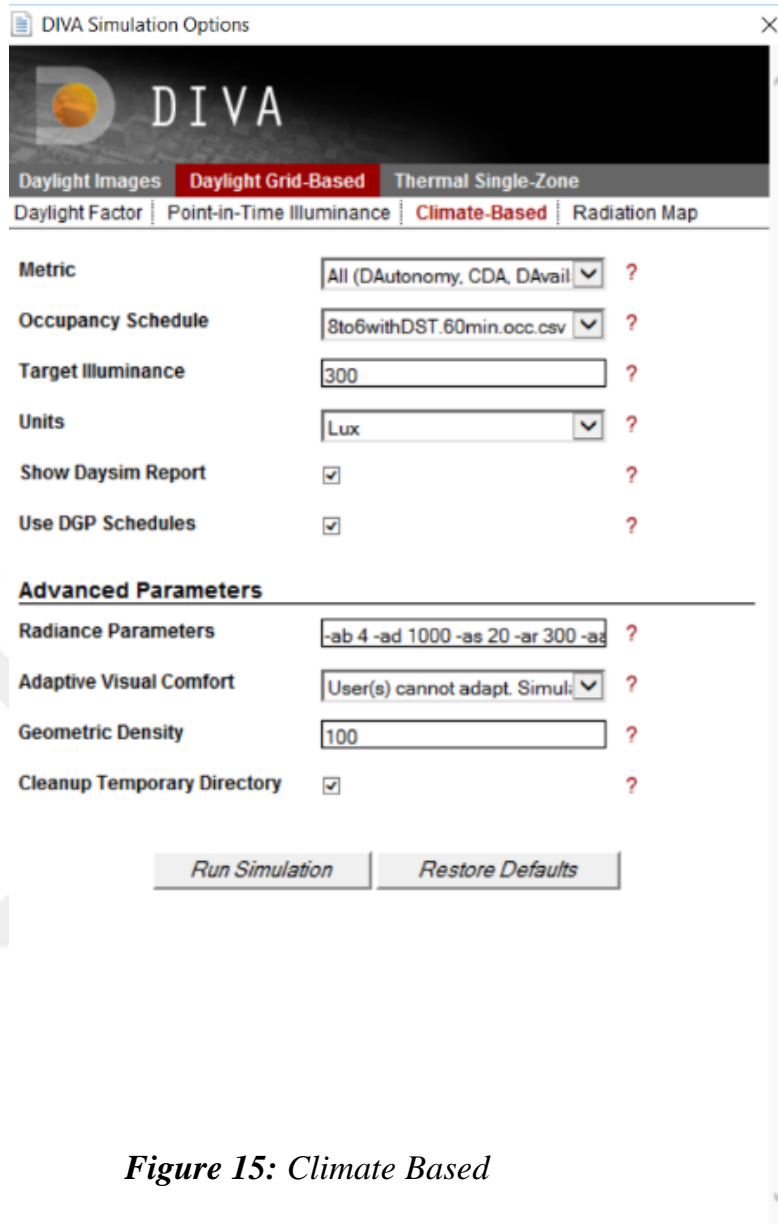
DIVA Simulation Options

DIVA

Daylight Images | Daylight Grid-Based | Thermal Single-Zone

Daylight Factor | Point-in-Time Illuminance | Climate-Based | Radiation Map

Metric | All (DAutonomy, CDA, DAvail | ?

Occupancy Schedule | 8to6withDST.60min.occ.csv | ?

Target Illuminance | 300 | ?

Units | Lux | ?

Show Daysim Report | ✓ | ?

Use DGP Schedules | ✓ | ?

Advanced Parameters

Radiance Parameters | -ab 4 -ad 1000 -as 20 -ar 300 -aa | ?

Adaptive Visual Comfort | User(s) cannot adapt. Simul | ?

Geometric Density | 100 | ?

Cleanup Temporary Directory | ✓ | ?

Run Simulation | Restore Defaults

*Figure 15:* *Climate Based*